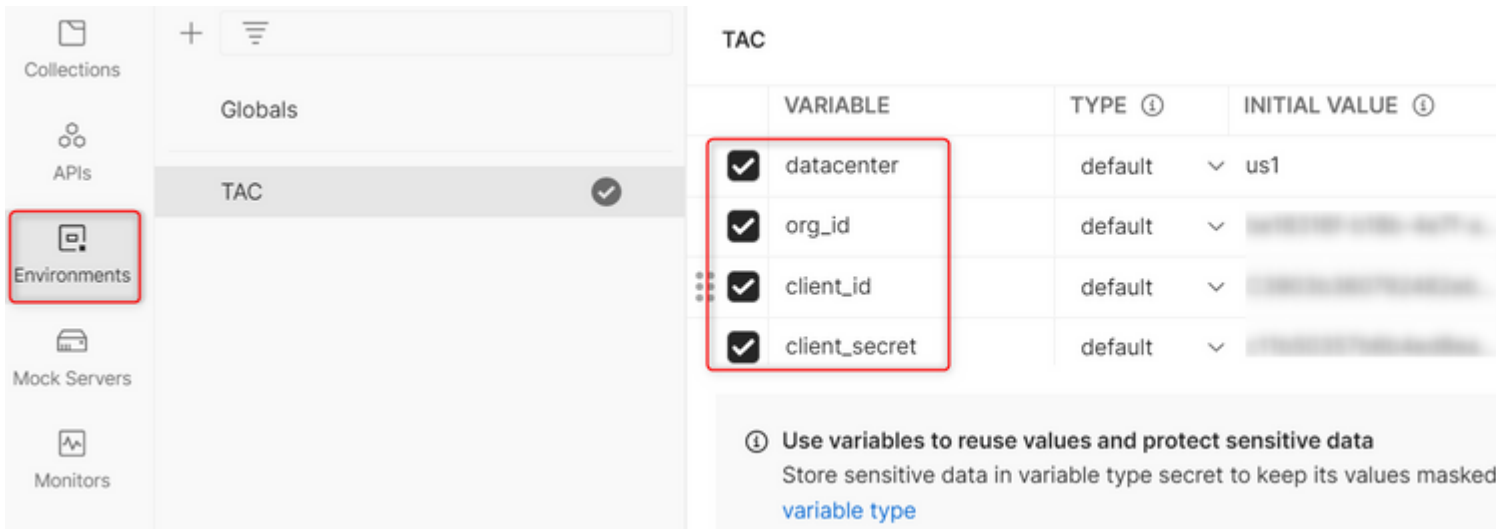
Collections

APIs

Environments

Mock Servers

Monitors

+

Globals

TAC

TAC

| | VARIABLE | TYPE | INITIAL VALUE |
|---|---|---|---|
| ☑ | datacenter | default | us1 |
| ☑ | org_id | default | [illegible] |
| ☑ | client_id | default | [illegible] |
| ☑ | client_secret | default | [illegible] |

Use variables to reuse values and protect sensitive data
Store sensitive data in variable type secret to keep its values masked
variable type